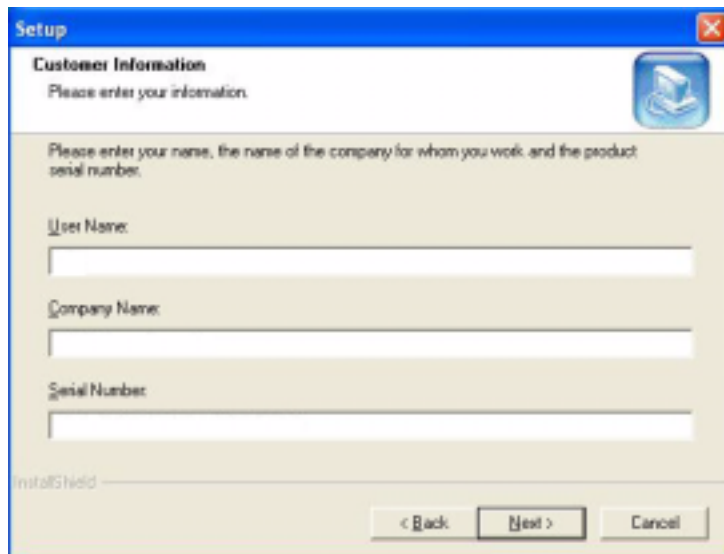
Setup

Customer Information
Please enter your information.

Please enter your name, the name of the company for whom you work and the product serial number.

User Name:

Company Name:

Serial Number:

InstallShield

< Back

Next >

Cancel